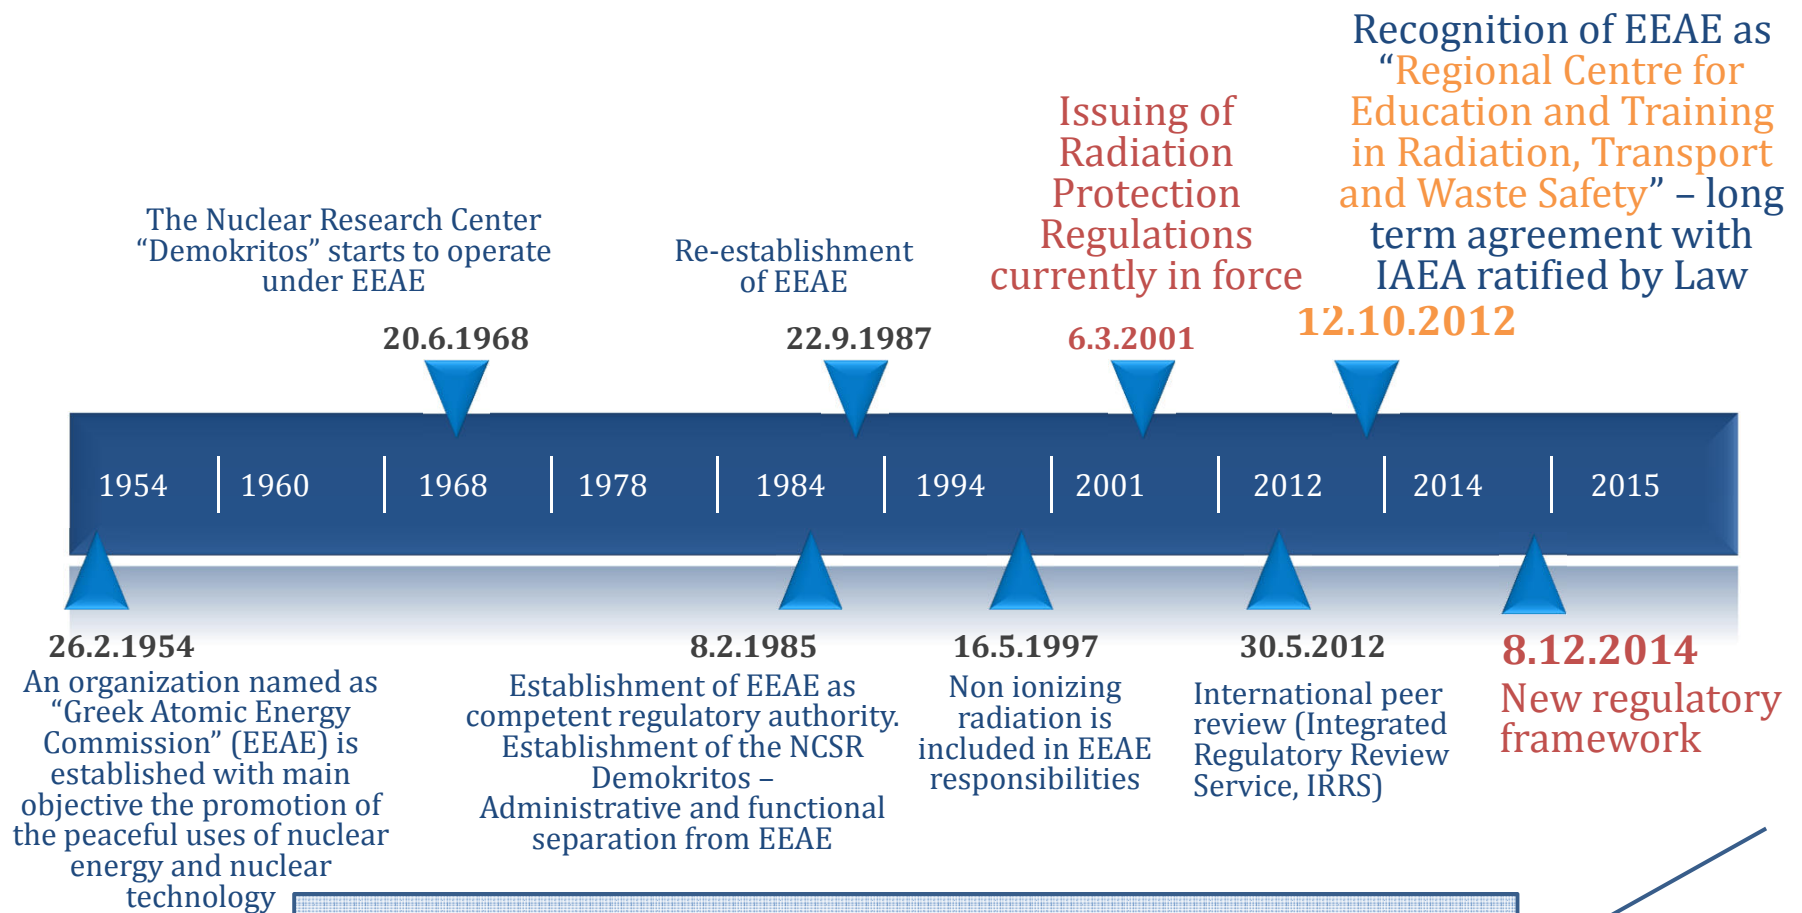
Recognition of EEAE as "Regional Centre for Education and Training in Radiation, Transport and Waste Safety" – long term agreement with IAEA ratified by Law

Issuing of Radiation Protection Regulations currently in force

The Nuclear Research Center "Demokritos" starts to operate under EEAE

Re-establishment of EEAE

20.6.1968

22.9.1987

6.3.2001

12.10.2012

1954 | 1960 | 1968 | 1978 | 1984 | 1994 | 2001 | 2012 | 2014 | 2015

26.2.1954
An organization named as "Greek Atomic Energy Commission" (EEAE) is established with main objective the promotion of the peaceful uses of nuclear energy and nuclear technology

8.2.1985
Establishment of EEAE as competent regulatory authority. Establishment of the NCSR Demokritos – Administrative and functional separation from EEAE

16.5.1997
Non ionizing radiation is included in EEAE responsibilities

30.5.2012
International peer review (Integrated Regulatory Review Service, IRRS)

8.12.2014
New regulatory framework